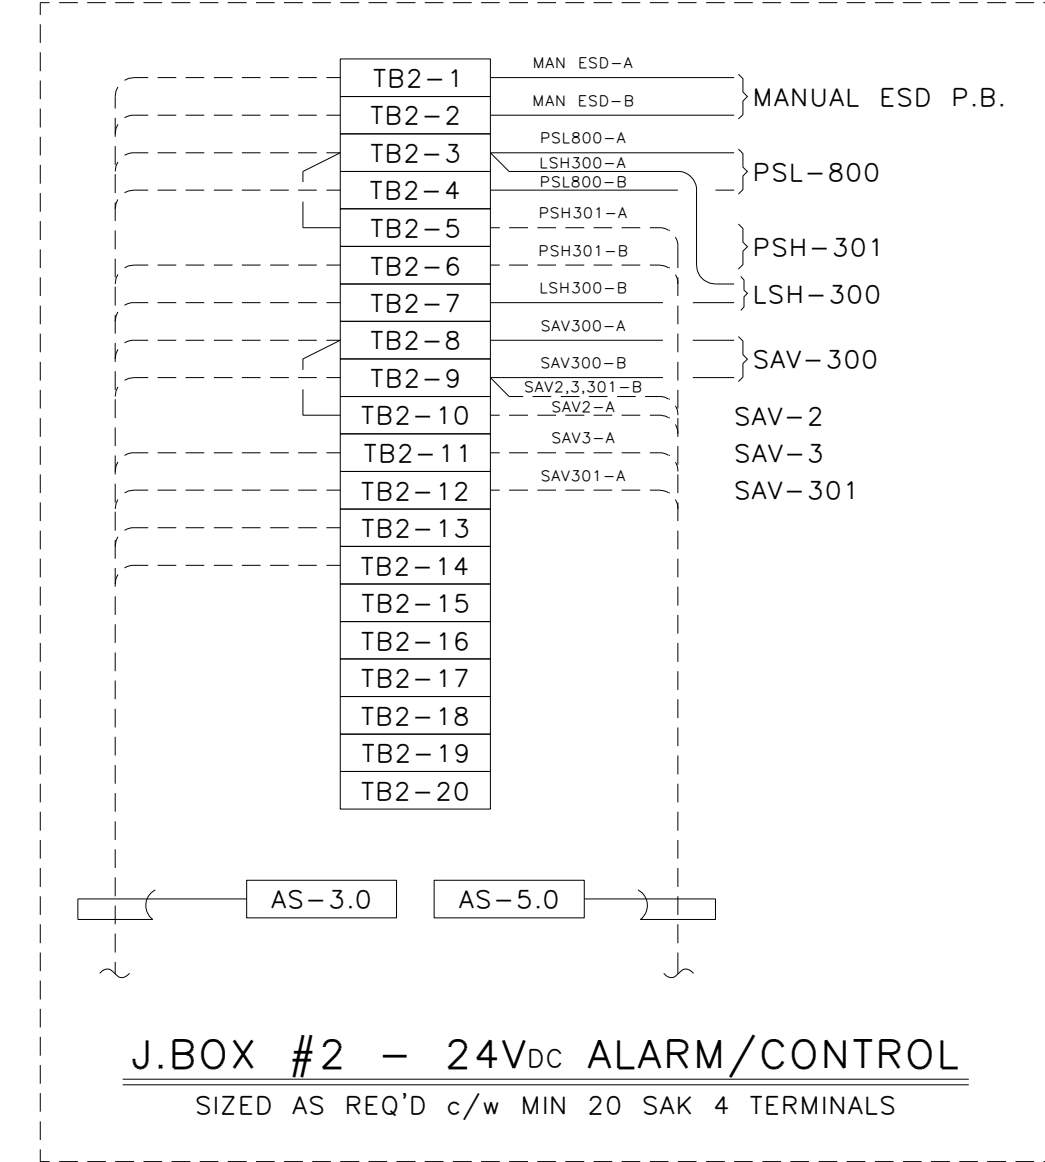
TB2–1
MAN ESD–A
TB2–2
MAN ESD–B
MANUAL ESD P.B.
TB2–3
PSL800–A
LSH300–A
TB2–4
PSL800–B
PSL–800
TB2–5
PSH301–A
PSH–301
TB2–6
PSH301–B
TB2–7
LSH300–B
LSH–300
TB2–8
SAV300–A
TB2–9
SAV300–B
SAV–300
SAV2,3,301–B
TB2–10
SAV2–A
SAV–2
TB2–11
SAV3–A
SAV–3
TB2–12
SAV301–A
SAV–301
TB2–13
TB2–14
TB2–15
TB2–16
TB2–17
TB2–18
TB2–19
TB2–20

AS–3.0
AS–5.0

J.BOX #2 – 24VDC ALARM/CONTROL
SIZED AS REQ'D c/w MIN 20 SAK 4 TERMINALS